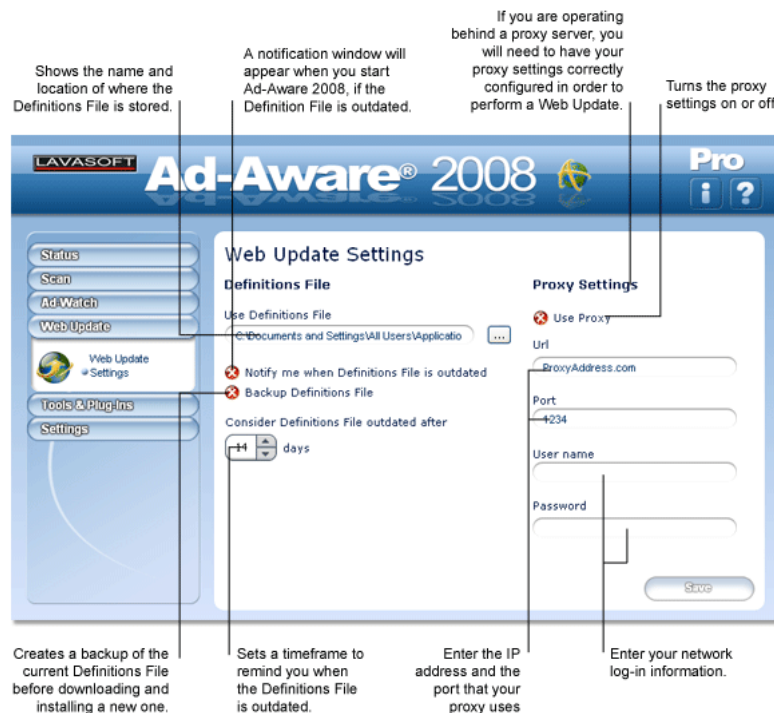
If you are operating behind a proxy server, you will need to have your proxy settings correctly configured in order to perform a Web Update.

A notification window will appear when you start Ad-Aware 2008, if the Definition File is outdated.

Shows the name and location of where the Definitions File is stored.

Turns the proxy settings on or off

LAVASOFT

Ad-Aware® 2008

Pro

i ?

Status
Scan
Ad-Watch
Web Update
Web Update
Settings
Tools & Plug-Ins
Settings

Web Update Settings

Definitions File

Use Definitions File

C:\Documents and Settings\All Users\Applicatio ...

Notify me when Definitions File is outdated

Backup Definitions File

Consider Definitions File outdated after

14 days

Proxy Settings

Use Proxy

Url

ProxyAddress.com

Port

1234

User name

Password

Save

Creates a backup of the current Definitions File before downloading and installing a new one.

Sets a timeframe to remind you when the Definitions File is outdated.

Enter the IP address and the port that your proxy uses

Enter your network log-in information.